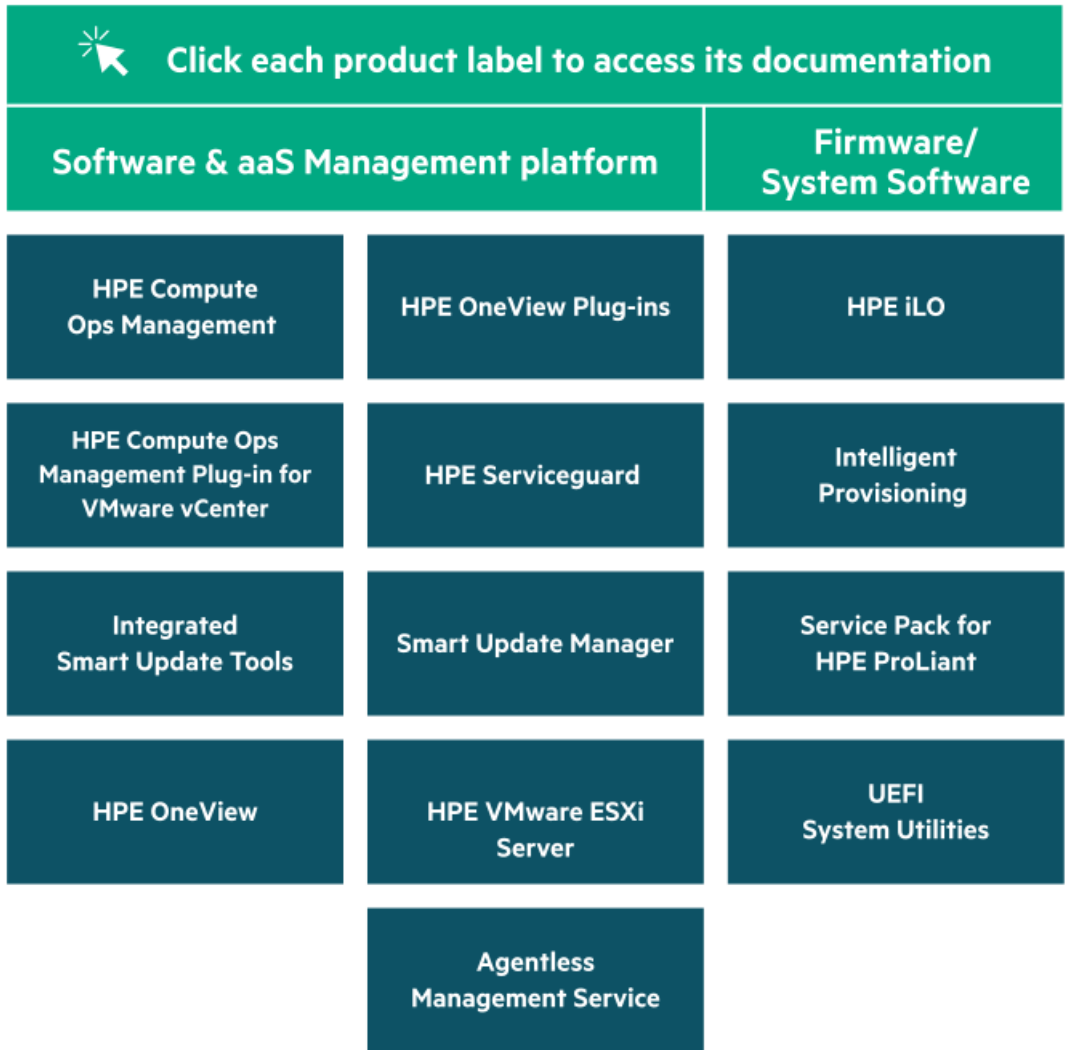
Click each product label to access its documentation

Software & aaS Management platform

Firmware/ System Software

HPE Compute Ops Management

HPE OneView Plug-ins

HPE iLO

HPE Compute Ops Management Plug-in for VMware vCenter

HPE Serviceguard

Intelligent Provisioning

Integrated Smart Update Tools

Smart Update Manager

Service Pack for HPE ProLiant

HPE OneView

HPE VMware ESXi Server

UEFI System Utilities

Agentless Management Service